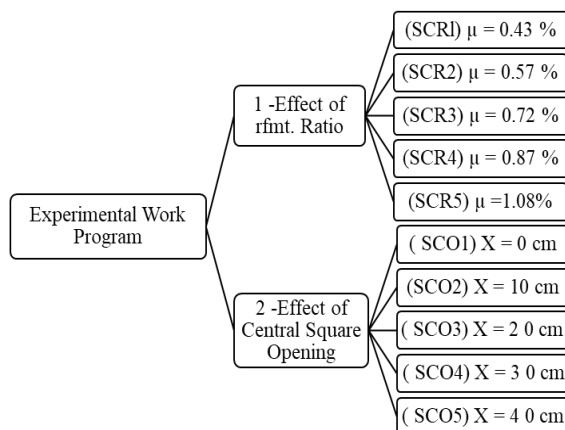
Experimental Work Program

1 -Effect of rfmt. Ratio

(SCRl) μ = 0.43 %

(SCR2) μ = 0.57 %

(SCR3) μ = 0.72 %

(SCR4) μ = 0.87 %

(SCR5) μ =1.08%

2 -Effect of Central Square Opening

( SCO1) X = 0 cm

(SCO2) X = 10 cm

( SCO3) X = 2 0 cm

( SCO4) X = 3 0 cm

( SCO5) X = 4 0 cm